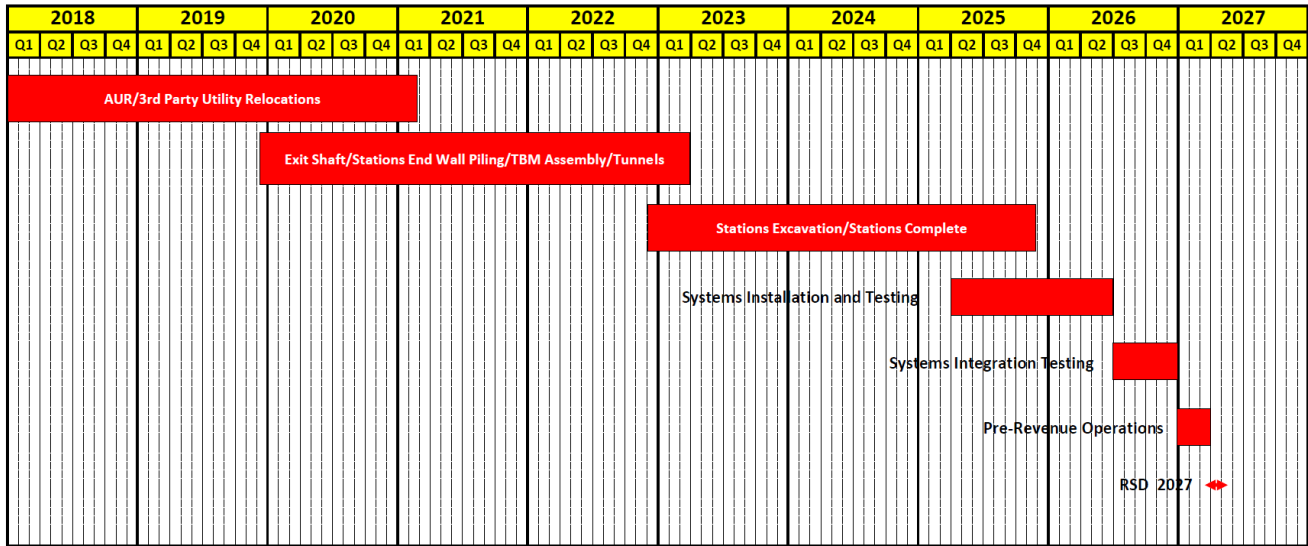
| 2018 | | | | 2019 | | | | 2020 | | | | 2021 | | | | 2022 | | | | 2023 | | | | 2024 | | | | 2025 | | | | 2026 | | | | 2027 | | | |
|---|---|---|---|---|---|---|---|---|---|---|---|---|---|---|---|---|---|---|---|---|---|---|---|---|---|---|---|---|---|---|---|---|---|---|---|---|---|---|---|
| Q1 | Q2 | Q3 | Q4 | Q1 | Q2 | Q3 | Q4 | Q1 | Q2 | Q3 | Q4 | Q1 | Q2 | Q3 | Q4 | Q1 | Q2 | Q3 | Q4 | Q1 | Q2 | Q3 | Q4 | Q1 | Q2 | Q3 | Q4 | Q1 | Q2 | Q3 | Q4 | Q1 | Q2 | Q3 | Q4 | Q1 | Q2 | Q3 | Q4 |

AUR/3rd Party Utility Relocations

Exit Shaft/Stations End Wall Piling/TBM Assembly/Tunnels

Stations Excavation/Stations Complete

Systems Installation and Testing

Systems Integration Testing

Pre-Revenue Operations

RSD 2027